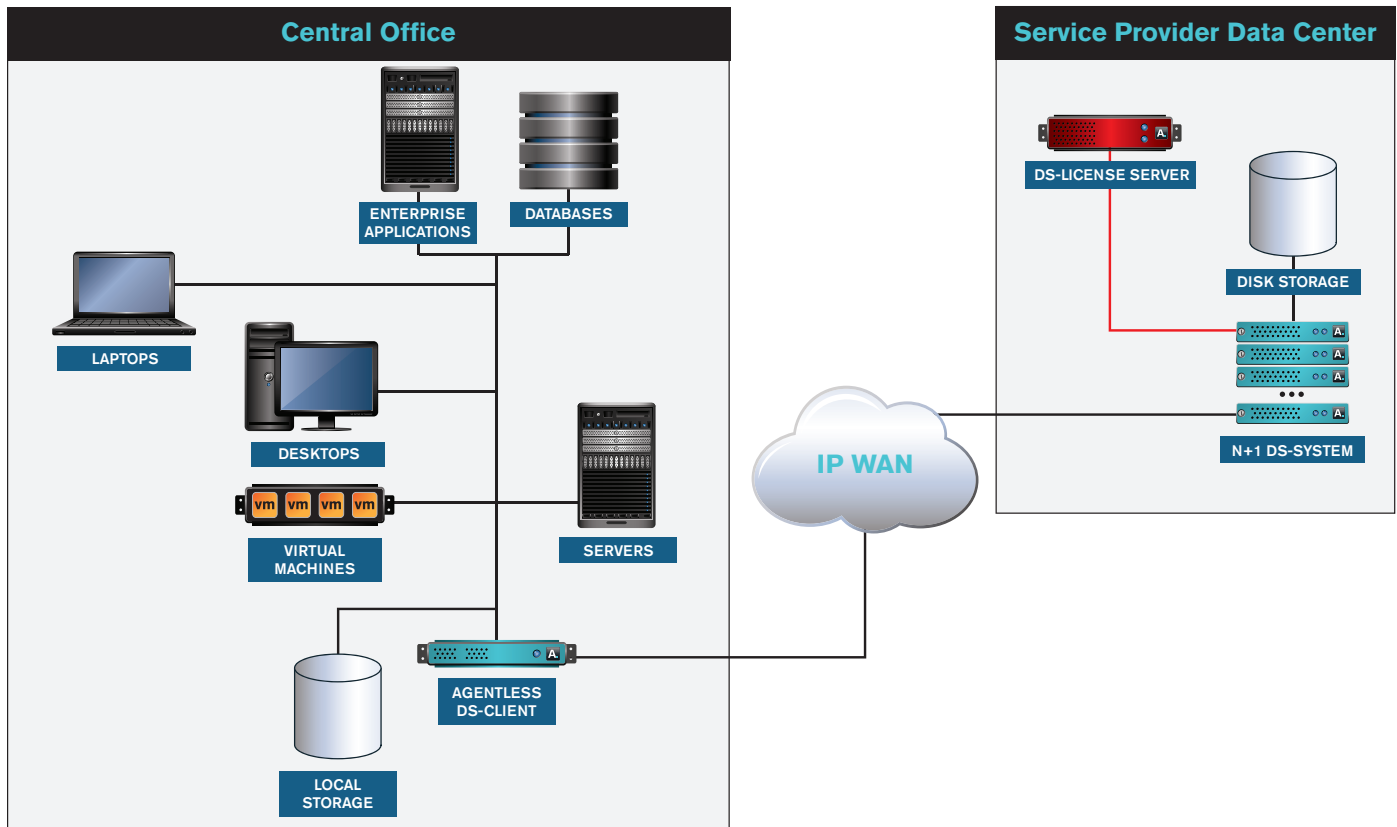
Central Office

ENTERPRISE APPLICATIONS

DATABASES

LAPTOPS

DESKTOPS

vm vm vm vm

VIRTUAL MACHINES

SERVERS

LOCAL STORAGE

AGENTLESS DS-CLIENT

IP WAN

Service Provider Data Center

DS-LICENSE SERVER

DISK STORAGE

N+1 DS-SYSTEM